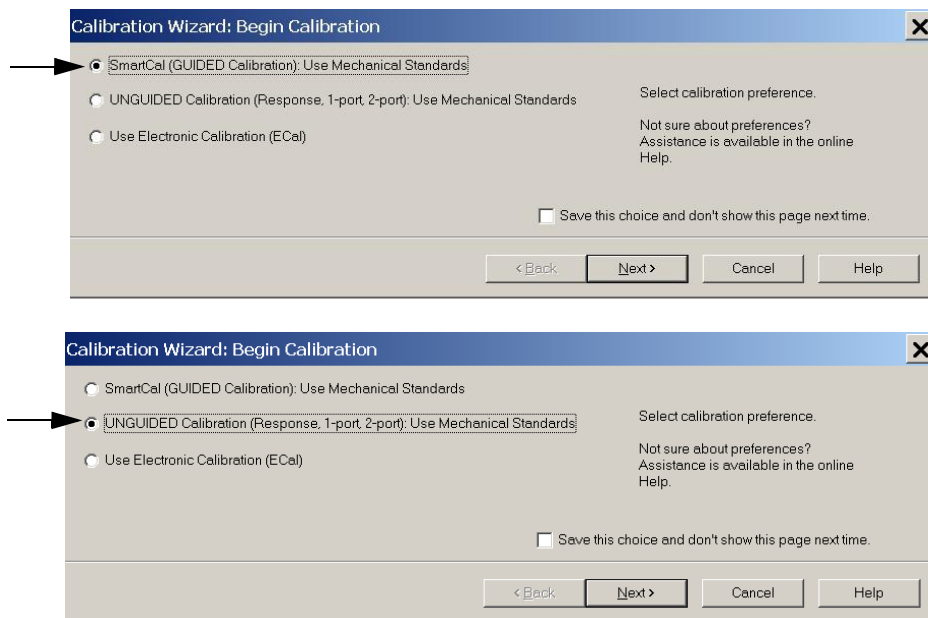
Calibration Wizard: Begin Calibration

SmartCal (GUIDED Calibration): Use Mechanical Standards

UNGUIDED Calibration (Response, 1-port, 2-port): Use Mechanical Standards

Use Electronic Calibration (ECal)

Select calibration preference.

Not sure about preferences? Assistance is available in the online Help.

Save this choice and don't show this page next time.

< Back | Next > | Cancel | Help

Calibration Wizard: Begin Calibration

SmartCal (GUIDED Calibration): Use Mechanical Standards

UNGUIDED Calibration (Response, 1-port, 2-port): Use Mechanical Standards

Use Electronic Calibration (ECal)

Select calibration preference.

Not sure about preferences? Assistance is available in the online Help.

Save this choice and don't show this page next time.

< Back | Next > | Cancel | Help